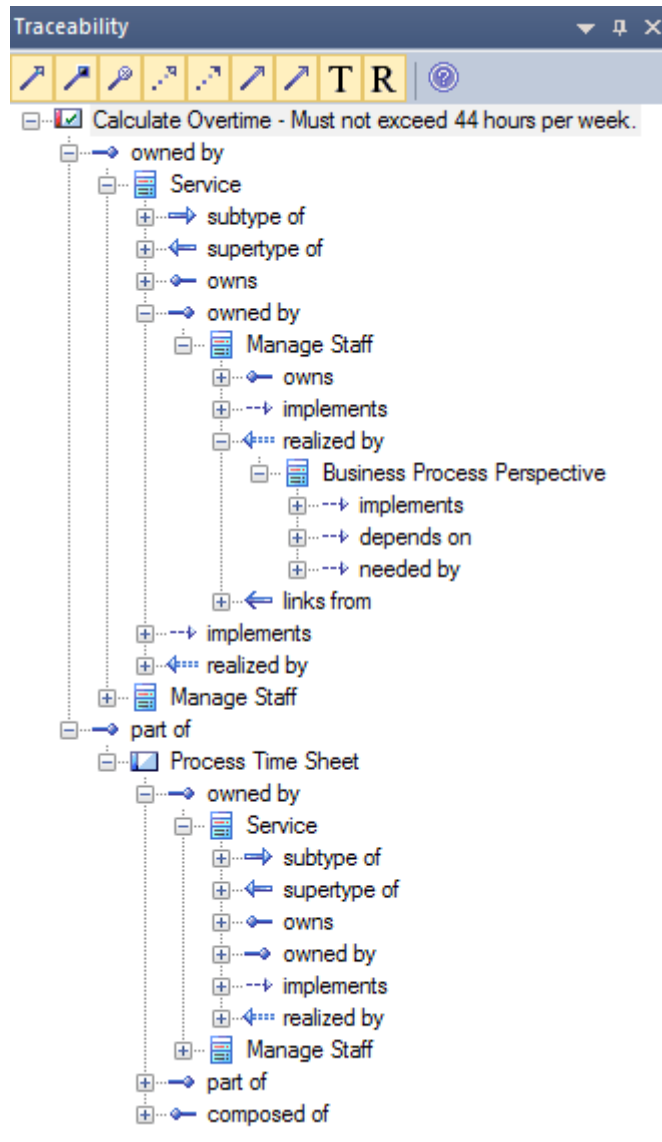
Traceability

T R

Calculate Overtime - Must not exceed 44 hours per week.
owned by
Service
subtype of
supertype of
owns
owned by
Manage Staff
owns
implements
realized by
Business Process Perspective
implements
depends on
needed by
links from
implements
realized by
Manage Staff
part of
Process Time Sheet
owned by
Service
subtype of
supertype of
owns
owned by
implements
realized by
Manage Staff
part of
composed of